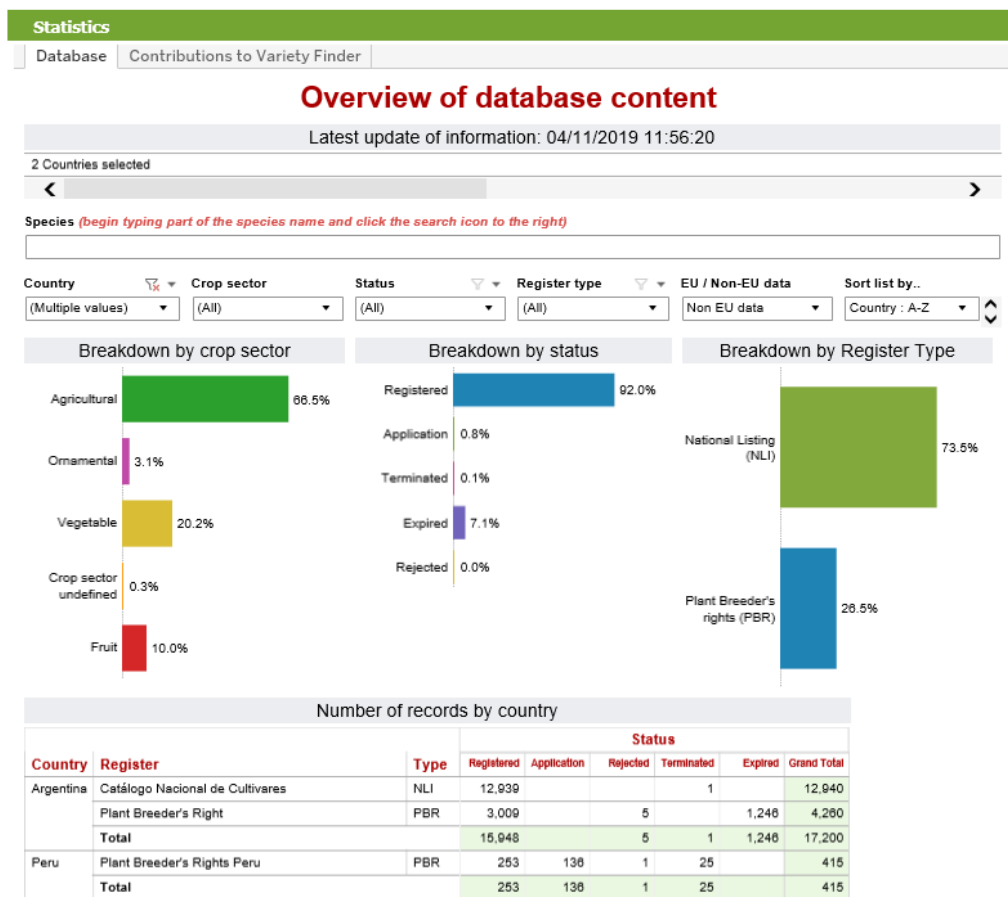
Statistics

Database | Contributions to Variety Finder

Overview of database content

Latest update of information: 04/11/2019 11:56:20

2 Countries selected

Species (begin typing part of the species name and click the search icon to the right)

Country: (Multiple values)
Crop sector: (All)
Status: (All)
Register type: (All)
EU / Non-EU data: Non EU data
Sort list by..: Country : A-Z

Breakdown by crop sector

Agricultural 66.5%
Ornamental 3.1%
Vegetable 20.2%
Crop sector undefined 0.3%
Fruit 10.0%

Breakdown by status

Registered 92.0%
Application 0.8%
Terminated 0.1%
Expired 7.1%
Rejected 0.0%

Breakdown by Register Type

National Listing (NLI) 73.5%
Plant Breeder's rights (PBR) 26.5%

Number of records by country

| Country | Register | Type | Registered | Application | Rejected | Terminated | Expired | Grand Total |
|---|---|---|---|---|---|---|---|---|
| Argentina | Catálogo Nacional de Cultivares | NLI | 12,939 | | | 1 | | 12,940 |
| | Plant Breeder's Right | PBR | 3,009 | | 5 | | 1,246 | 4,260 |
| | Total | | 15,948 | | 5 | 1 | 1,246 | 17,200 |
| Peru | Plant Breeder's Rights Peru | PBR | 253 | 136 | 1 | 25 | | 415 |
| | Total | | 253 | 136 | 1 | 25 | | 415 |